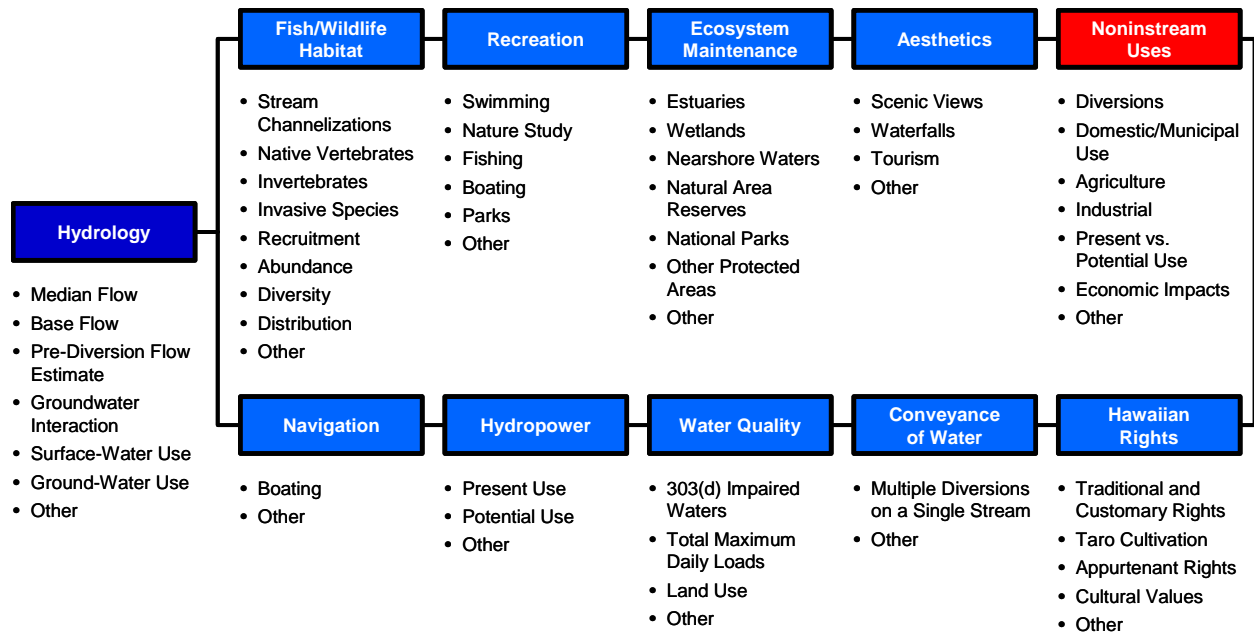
Hydrology

- Median Flow
- Base Flow
- Pre-Diversion Flow Estimate
- Groundwater Interaction
- Surface-Water Use
- Ground-Water Use
- Other

Fish/Wildlife Habitat

- Stream Channelizations
- Native Vertebrates
- Invertebrates
- Invasive Species
- Recruitment
- Abundance
- Diversity
- Distribution
- Other

Recreation

- Swimming
- Nature Study
- Fishing
- Boating
- Parks
- Other

Ecosystem Maintenance

- Estuaries
- Wetlands
- Nearshore Waters
- Natural Area Reserves
- National Parks
- Other Protected Areas
- Other

Aesthetics

- Scenic Views
- Waterfalls
- Tourism
- Other

Noninstream Uses

- Diversions
- Domestic/Municipal Use
- Agriculture
- Industrial
- Present vs. Potential Use
- Economic Impacts
- Other

Navigation

- Boating
- Other

Hydropower

- Present Use
- Potential Use
- Other

Water Quality

- 303(d) Impaired Waters
- Total Maximum Daily Loads
- Land Use
- Other

Conveyance of Water

- Multiple Diversions on a Single Stream
- Other

Hawaiian Rights

- Traditional and Customary Rights
- Taro Cultivation
- Appurtenant Rights
- Cultural Values
- Other